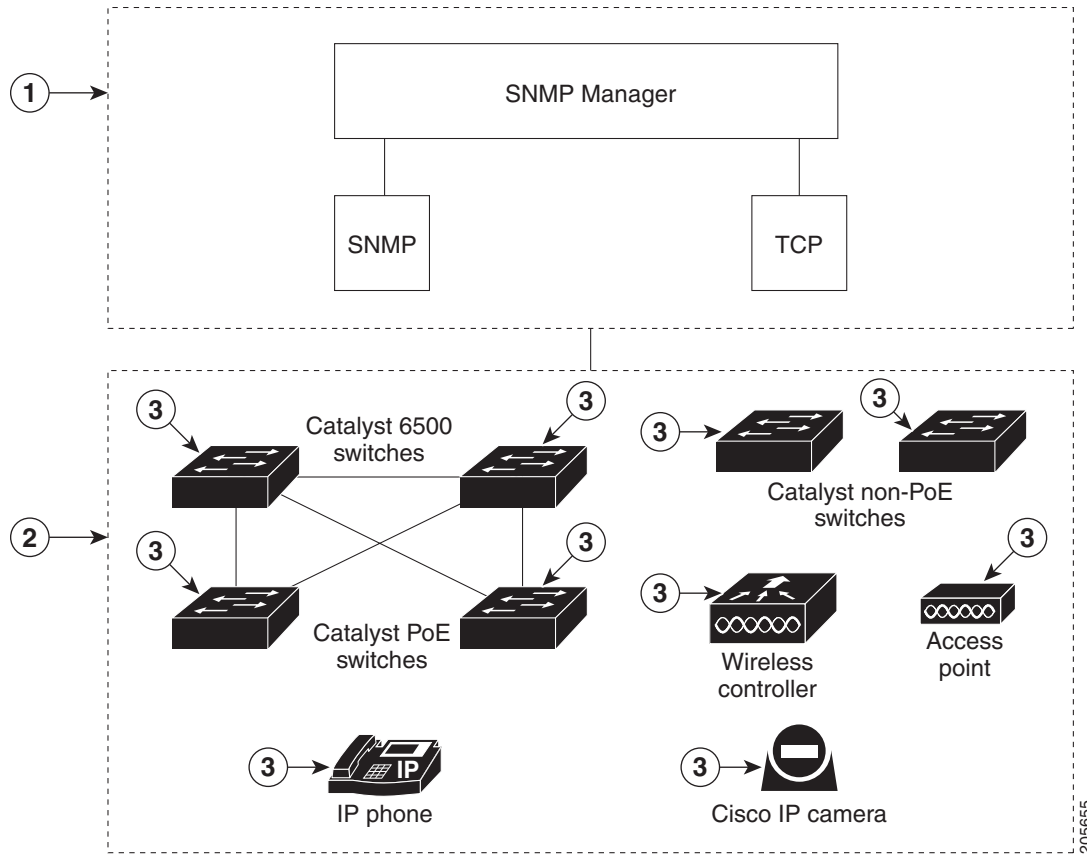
1

SNMP Manager

SNMP

TCP

2

3

3

Catalyst 6500 switches

3

3

3

3

Catalyst PoE switches

3

3

Catalyst non-PoE switches

3

3

IP

Wireless controller

Access point

3

IP phone

3

Cisco IP camera

205655